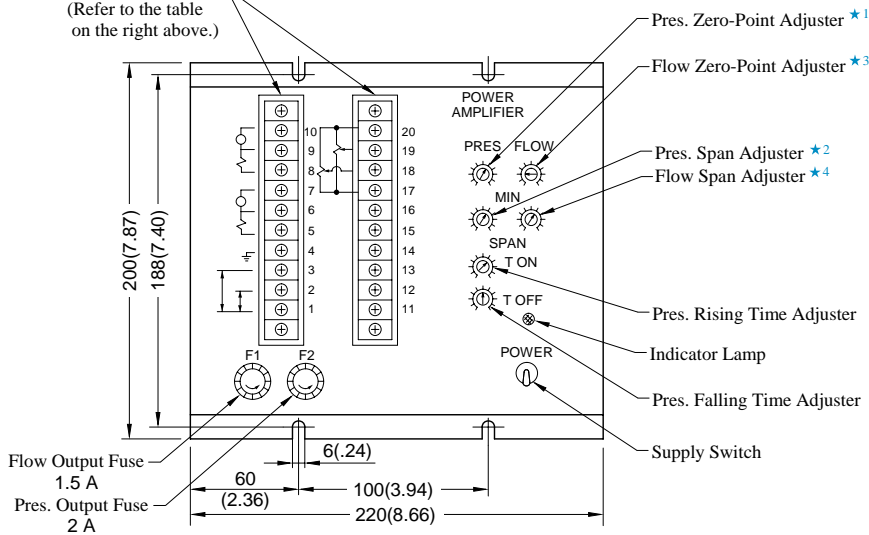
(Refer to the table on the right above.)

Pres. Zero-Point Adjuster ★1
Flow Zero-Point Adjuster ★3
Pres. Span Adjuster ★2
Flow Span Adjuster ★4

POWER AMPLIFIER

PRES FLOW
MIN
SPAN
T ON
T OFF
POWER

10 9 8 7 6 5 4 3 2 1
20 19 18 17 16 15 14 13 12 11

F1 F2

200(7.87)
188(7.40)

Pres. Rising Time Adjuster
Indicator Lamp
Pres. Falling Time Adjuster
Supply Switch

Flow Output Fuse 1.5 A
Pres. Output Fuse 2 A

6(.24)
60 (2.36)
100(3.94)
220(8.66)